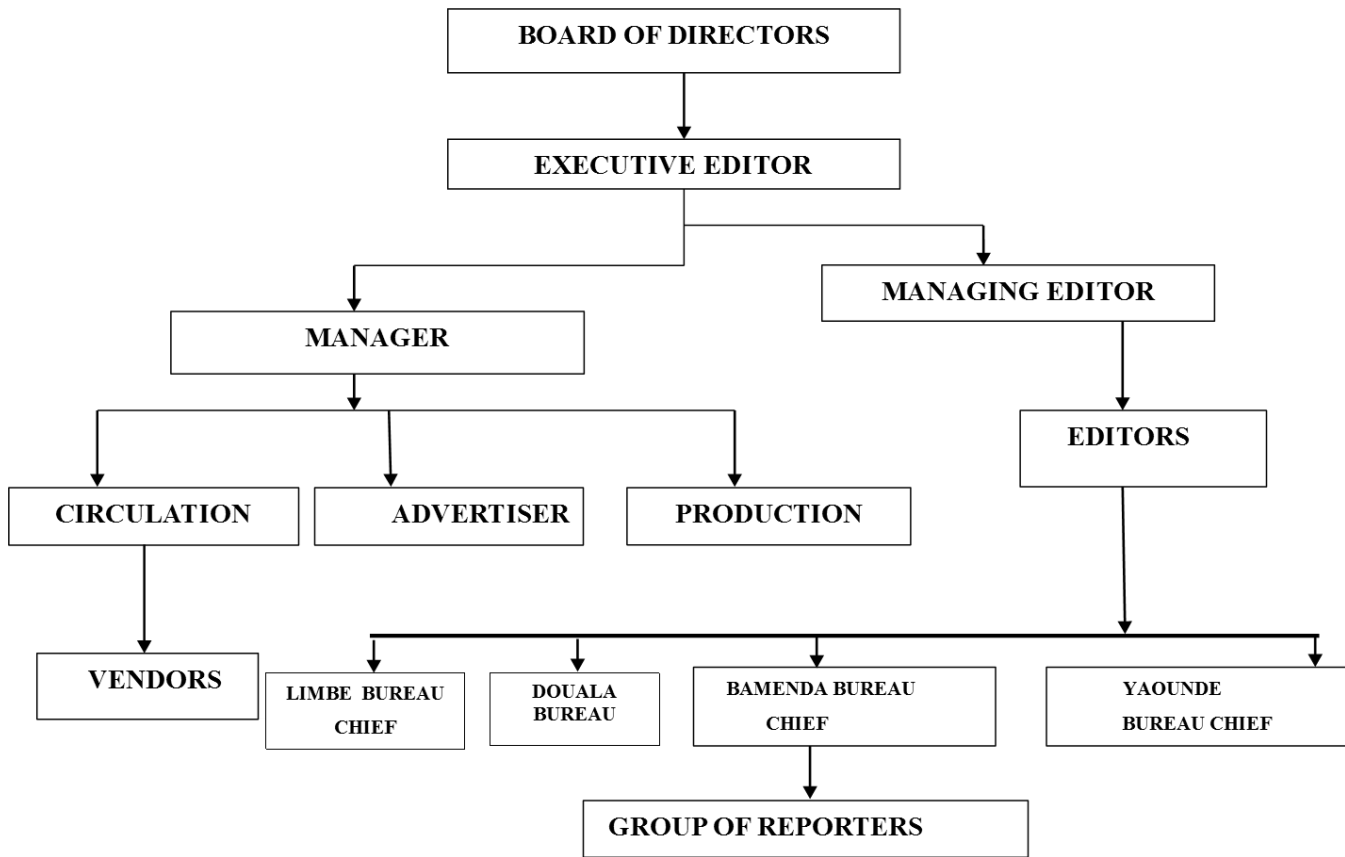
BOARD OF DIRECTORS

EXECUTIVE EDITOR

MANAGER

MANAGING EDITOR

EDITORS

CIRCULATION

ADVERTISER

PRODUCTION

VENDORS

LIMBE BUREAU CHIEF

DOUALA BUREAU

BAMENDA BUREAU CHIEF

YAOUNDE BUREAU CHIEF

GROUP OF REPORTERS